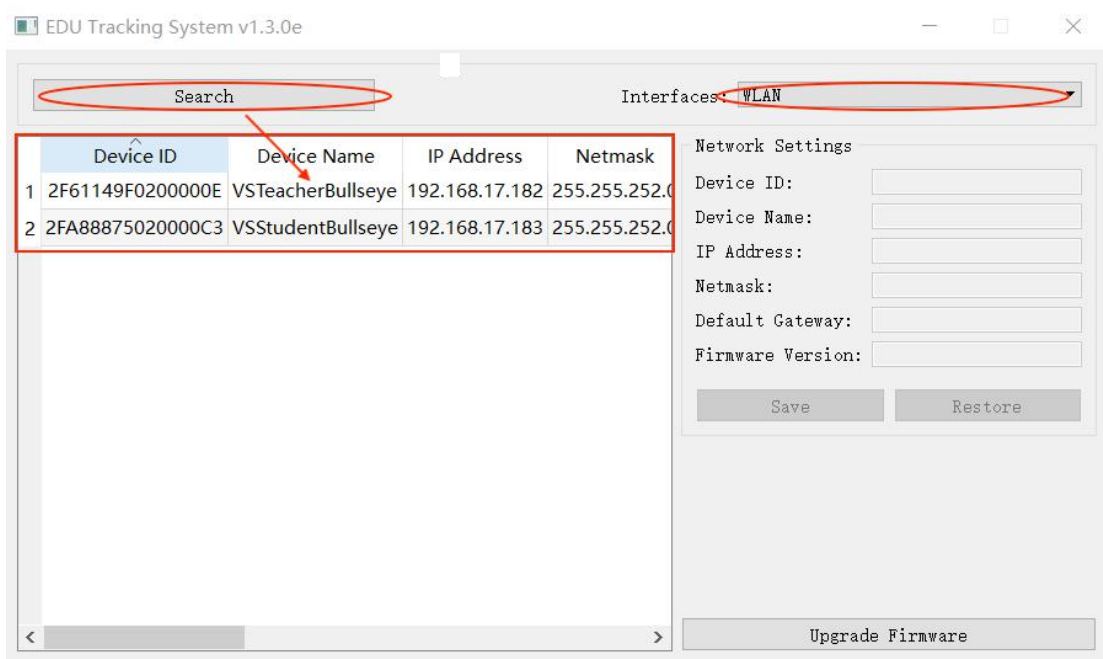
EDU Tracking System v1.3.0e

Search

Interfaces: WLAN

| | Device ID | Device Name | IP Address | Netmask |
|---|---|---|---|---|
| 1 | 2F61149F0200000E | VSTeacherBullseye | 192.168.17.182 | 255.255.252.( |
| 2 | 2FA88875020000C3 | VSStudentBullseye | 192.168.17.183 | 255.255.252.( |

Network Settings

Device ID:

Device Name:

IP Address:

Netmask:

Default Gateway:

Firmware Version:

Save

Restore

Upgrade Firmware